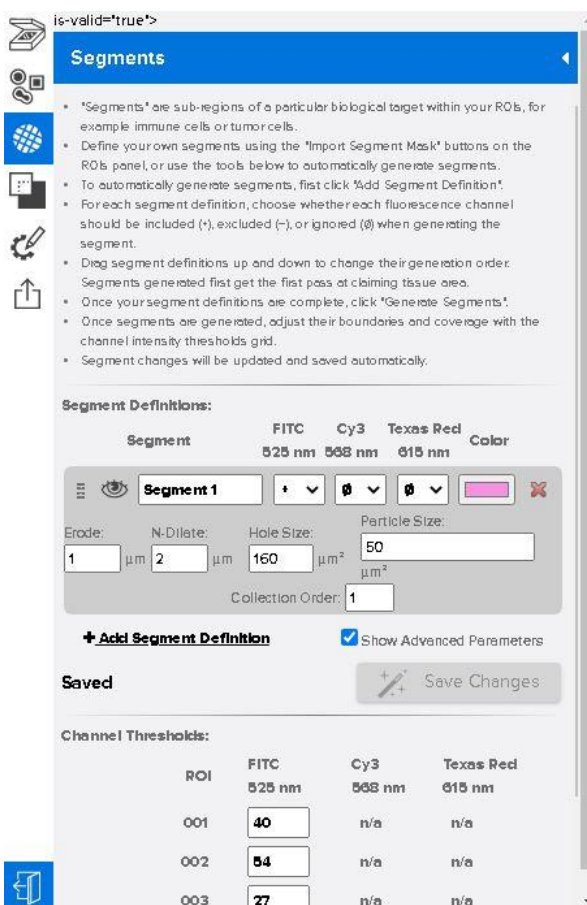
is-valid="true">

Segments

- "Segments" are sub-regions of a particular biological target within your ROIs, for example immune cells or tumor cells.
- Define your own segments using the "Import Segment Mask" buttons on the ROIs panel, or use the tools below to automatically generate segments.
- To automatically generate segments, first click "Add Segment Definition".
- For each segment definition, choose whether each fluorescence channel should be included (+), excluded (−), or ignored (∅) when generating the segment.
- Drag segment definitions up and down to change their generation order. Segments generated first get the first pass at claiming tissue area.
- Once your segment definitions are complete, click "Generate Segments".
- Once segments are generated, adjust their boundaries and coverage with the channel intensity thresholds grid.
- Segment changes will be updated and saved automatically.

Segment Definitions:

| Segment | FITC 525 nm | Cy3 568 nm | Texas Red 615 nm | Color |
|---|---|---|---|---|
| Segment 1 | + | ∅ | ∅ | |

Erode: 1 µm N-Dilate: 2 µm Hole Size: 160 µm² Particle Size: 50 µm²

Collection Order: 1

+ Add Segment Definition

Show Advanced Parameters

Saved

Save Changes

Channel Thresholds:

| ROI | FITC 525 nm | Cy3 568 nm | Texas Red 615 nm |
|---|---|---|---|
| 001 | 40 | n/a | n/a |
| 002 | 54 | n/a | n/a |
| 003 | 27 | n/a | n/a |